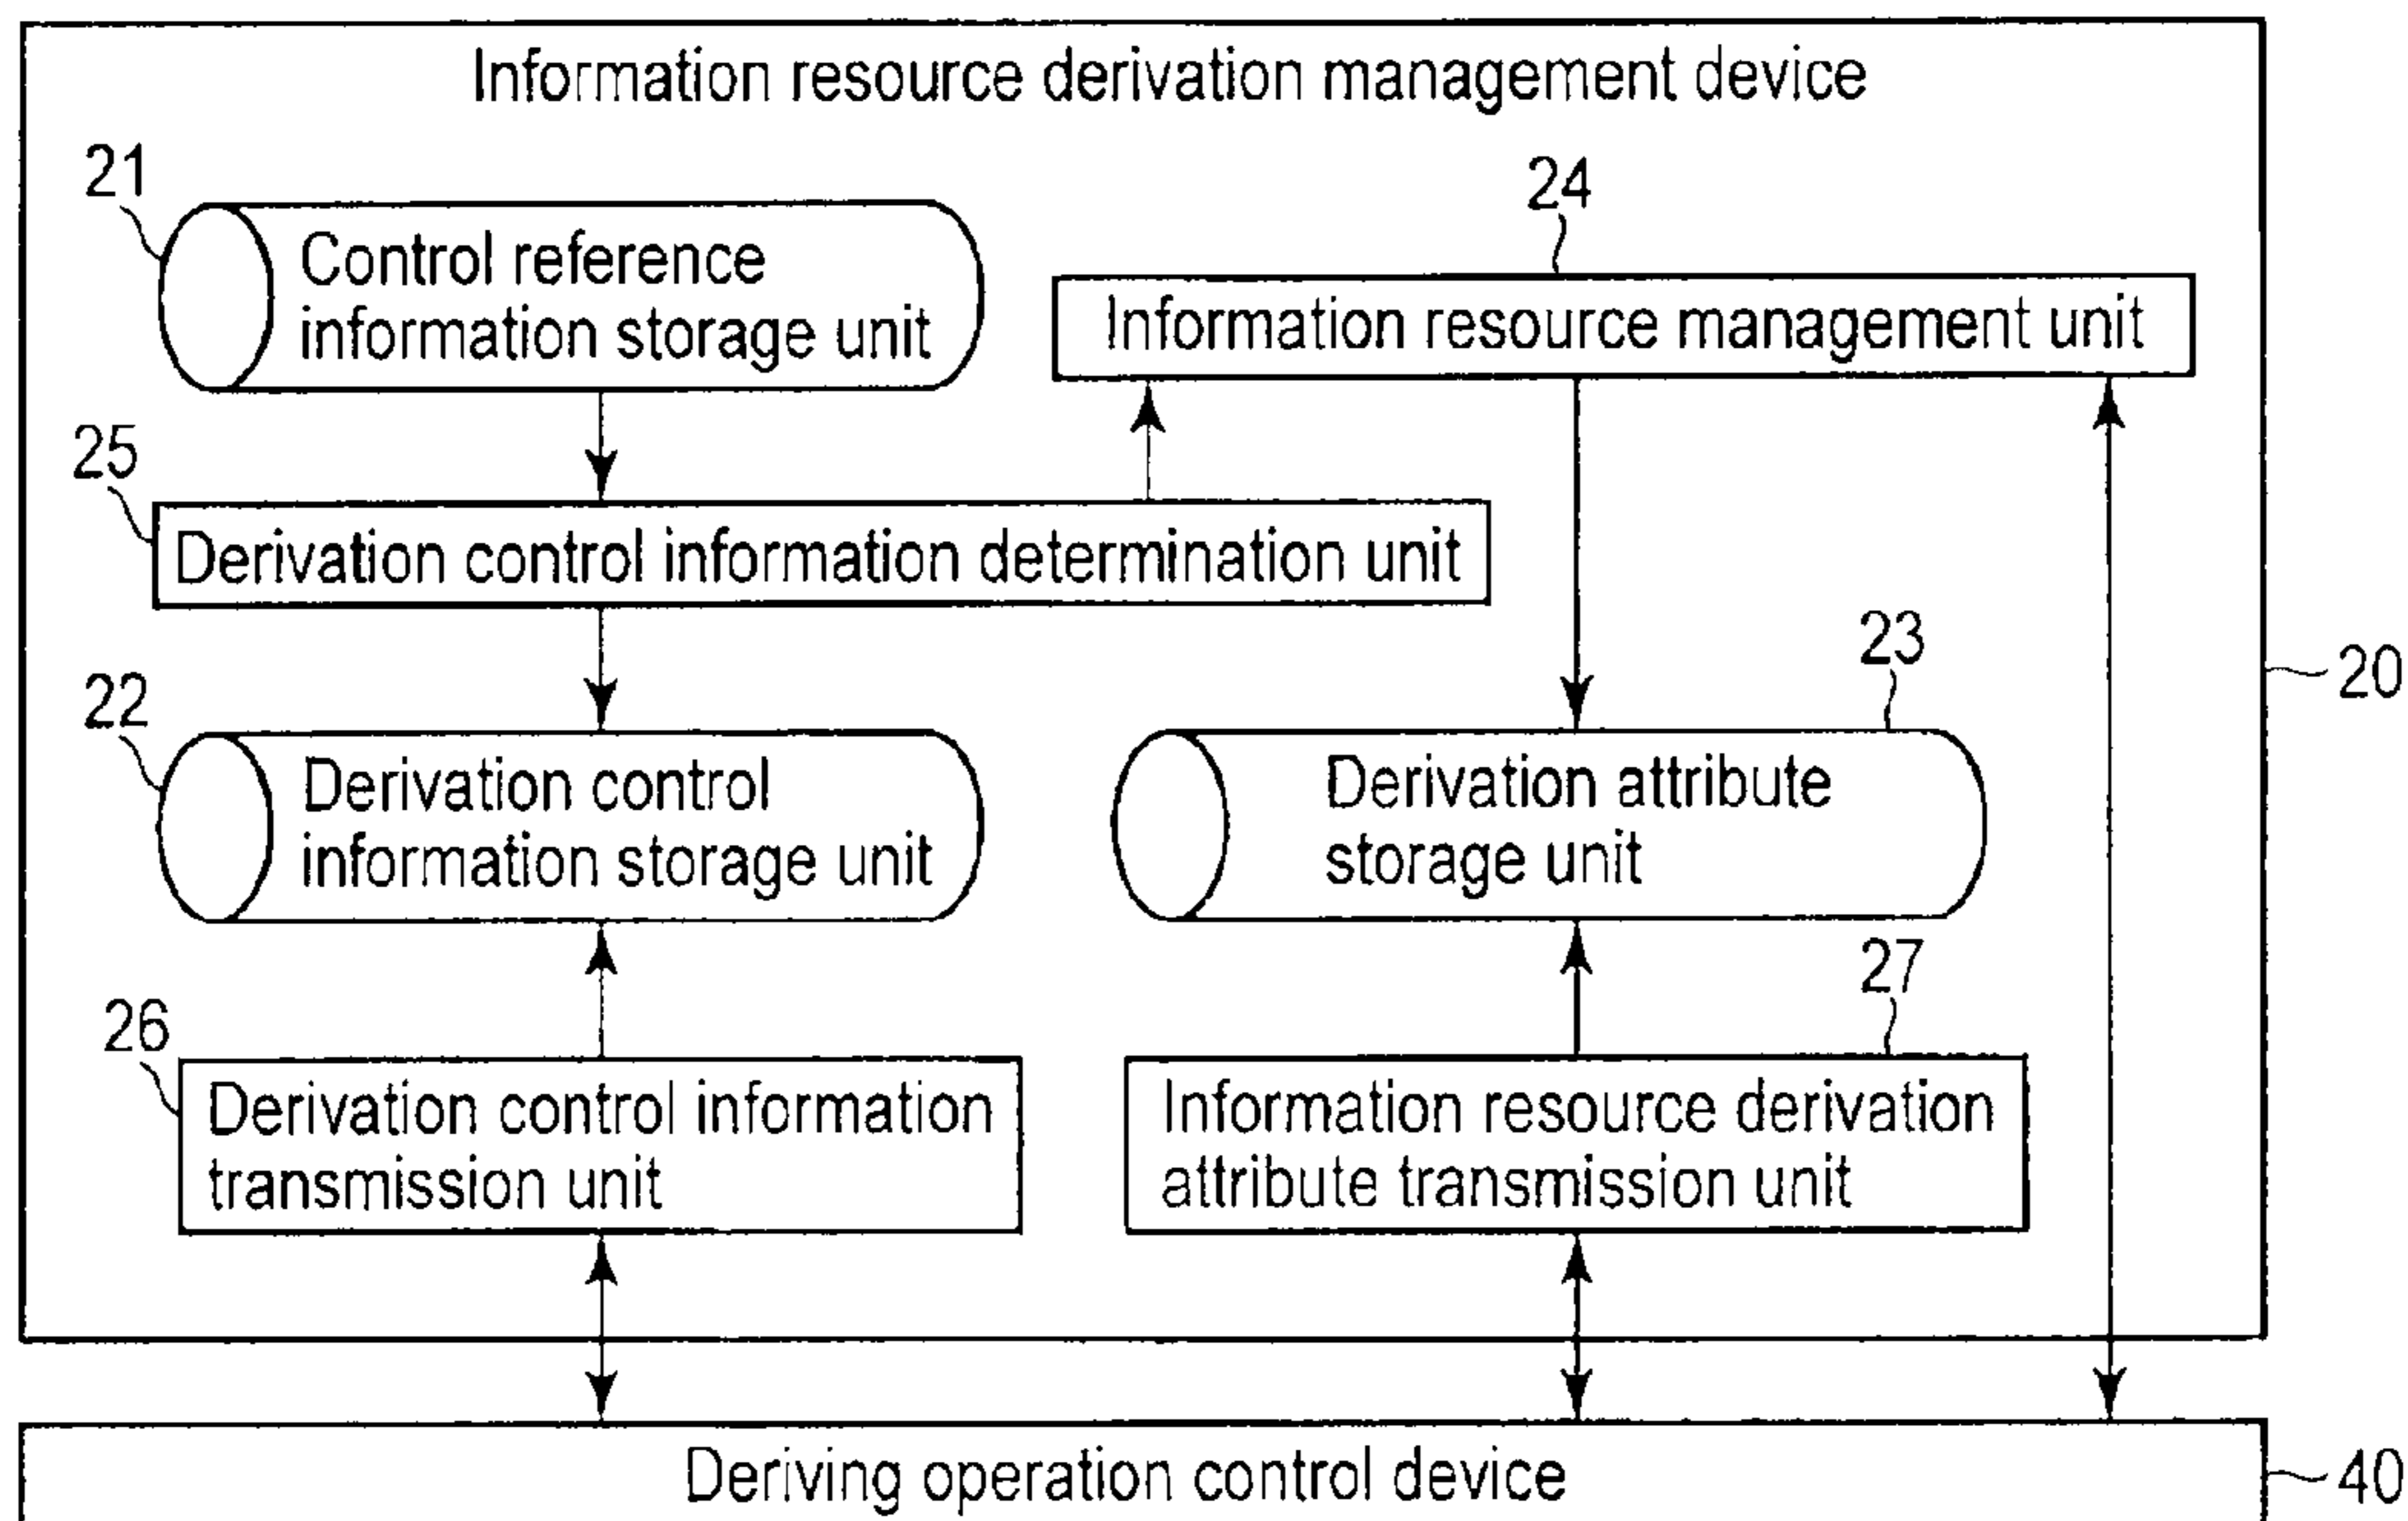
Information resource derivation management device

21

Control reference information storage unit

24

Information resource management unit

25

Derivation control information determination unit

23

20

22

Derivation control information storage unit

Derivation attribute storage unit

27

26

Derivation control information transmission unit

Information resource derivation attribute transmission unit

Deriving operation control device

40